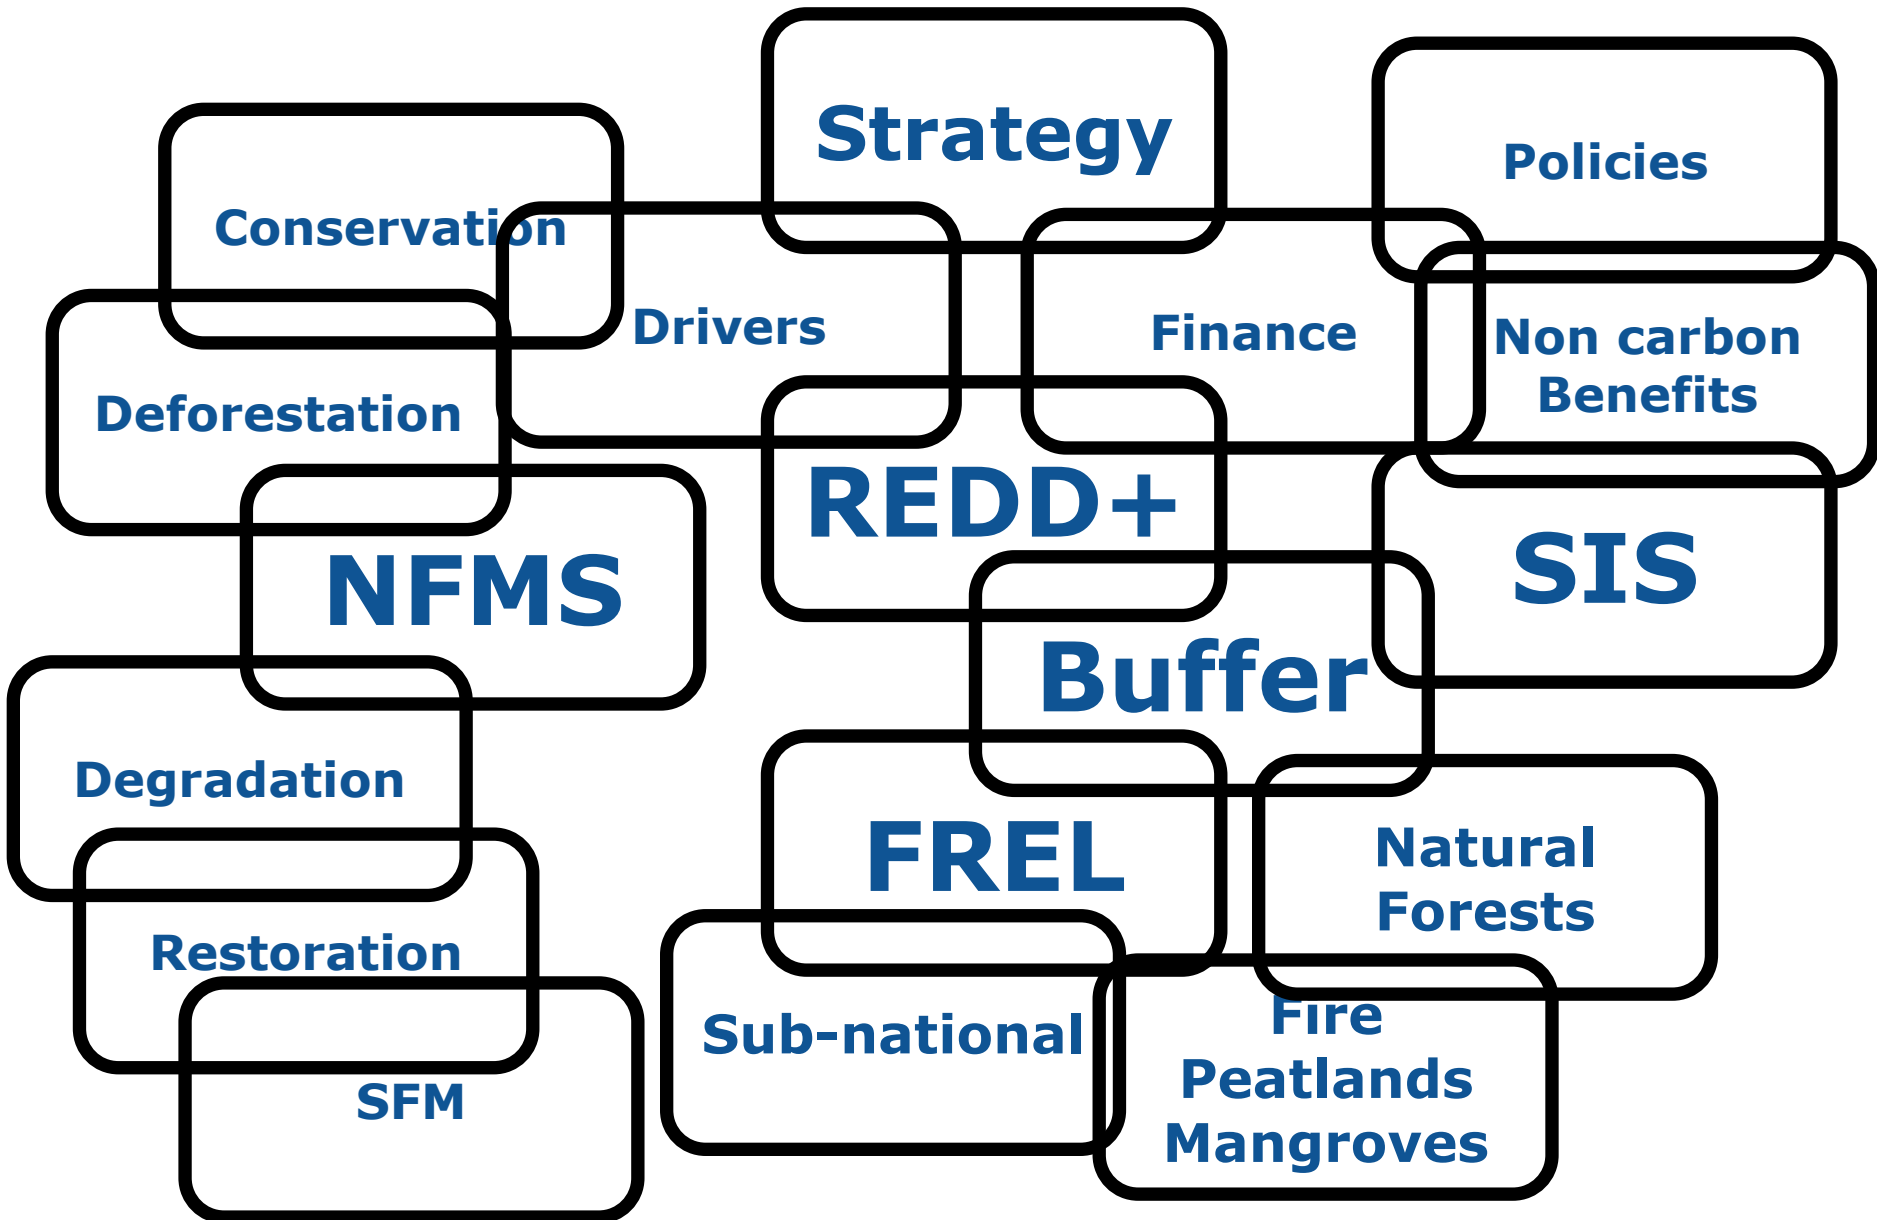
Strategy

Policies

Conservation

Drivers

Finance

Non carbon Benefits

Deforestation

REDD+

NFMS

SIS

Buffer

Degradation

FREL

Natural Forests

Restoration

Sub-national

Fire Peatlands Mangroves

SFM